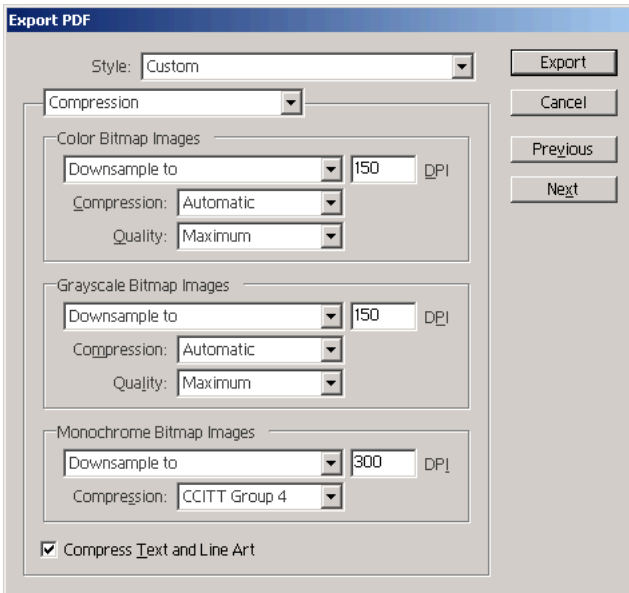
Export PDF

Style: Custom

Export
Cancel
Previous
Next

Compression

Color Bitmap Images
Downsample to 150 DPI
Compression: Automatic
Quality: Maximum

Grayscale Bitmap Images
Downsample to 150 DPI
Compression: Automatic
Quality: Maximum

Monochrome Bitmap Images
Downsample to 300 DPI
Compression: CCITT Group 4

☑ Compress Text and Line Art